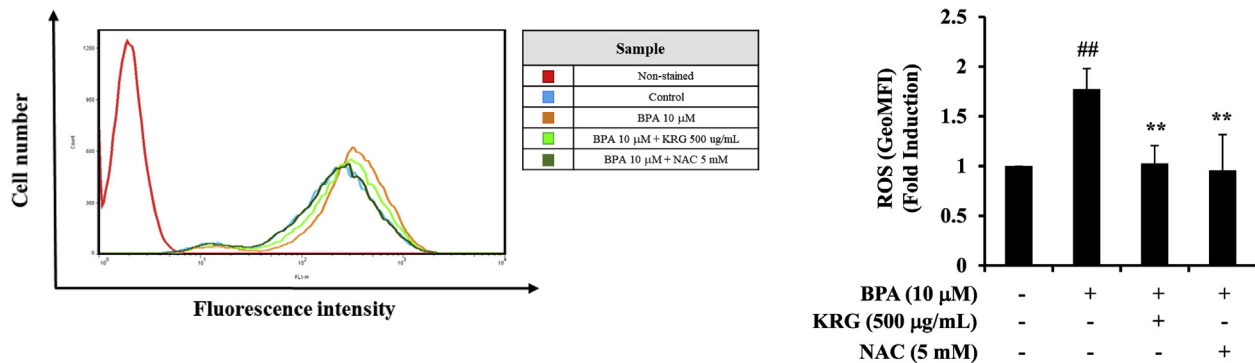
Cell number

1200
900
600
300
0
Count

$10^0$ $10^1$ $10^2$ $10^3$ $10^4$
FL1-H

Fluorescence intensity

| Sample | |
|---|---|
| | Non-stained |
| | Control |
| | BPA 10 μM |
| | BPA 10 μM + KRG 500 ug/mL |
| | BPA 10 μM + NAC 5 mM |

ROS (GeoMFI)
(Fold Induction)

2.5
2
1.5
1
0.5
0

##
**
**

| BPA (10 μM) | - | + | + | + |
|---|---|---|---|---|
| KRG (500 μg/mL) | - | - | + | - |
| NAC (5 mM) | - | - | - | + |